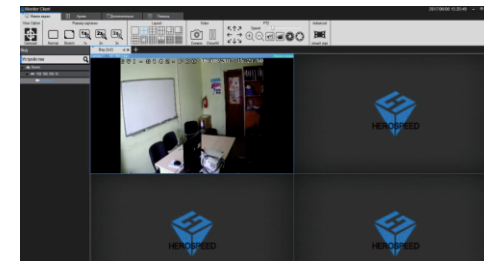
Monitor Client
2017/08/08 15:25:48
Home page
Device
Event/Alarm
Play
View Option
Playback/Capture
Layout
Video
PTZ
Speed
Advanced
Fullscreen
Normal
Stretch
Capture
Record
Preset
Smart
Tour
Stream
Play (1/1)
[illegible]
2017-08-08 15:25:48
HEROSPEED
HEROSPEED
HEROSPEED